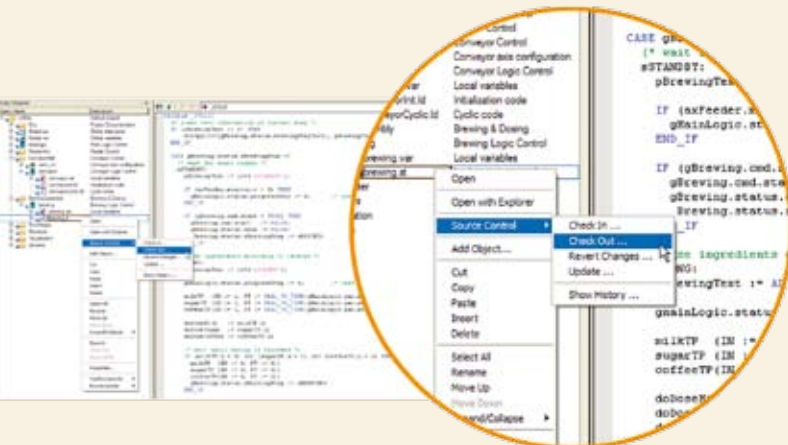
Control
Conveyor Control
Conveyor axis configuration
Conveyor Logic Control
Local variables
Initialization code
Cyclic code
Brewing & Dosing
Brewing Logic Control
Local variables
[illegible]var
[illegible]print.ld
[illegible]eyorCyclic.ld
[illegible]bly
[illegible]brewing.var
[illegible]brewing.st
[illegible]er
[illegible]er
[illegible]ation

Open
Open with Explorer
Source Control
Add Object...
Cut
Copy
Paste
Insert
Delete
Select All
Rename
Move Up
Move Down
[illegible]and/Collapse

Check In ...
Check Out ...
Revert Changes ...
Update ...
Show History ...

CASE gM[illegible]
(* wait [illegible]
sSTANDBY:
pBrewingTe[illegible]

IF (axFeeder.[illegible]
gMainLogic.st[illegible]
END_IF

IF (gBrewing.cmd.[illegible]
gBrewing.cmd.st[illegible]
gBrewing.status.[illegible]
Brewing.status.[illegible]
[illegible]_IF

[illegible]ose ingredients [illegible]
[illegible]NG:
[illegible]ewingTest := A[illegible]

gmainLogic.statu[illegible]

milkTP (IN :=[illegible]
sugarTP (IN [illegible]
coffeeTP(IN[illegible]

doDose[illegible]
doDos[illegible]
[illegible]